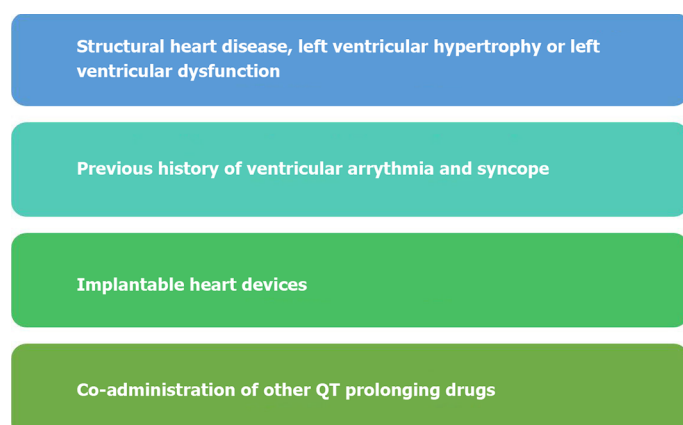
Structural heart disease, left ventricular hypertrophy or left ventricular dysfunction

Previous history of ventricular arrythmia and syncope

Implantable heart devices

Co-administration of other QT prolonging drugs